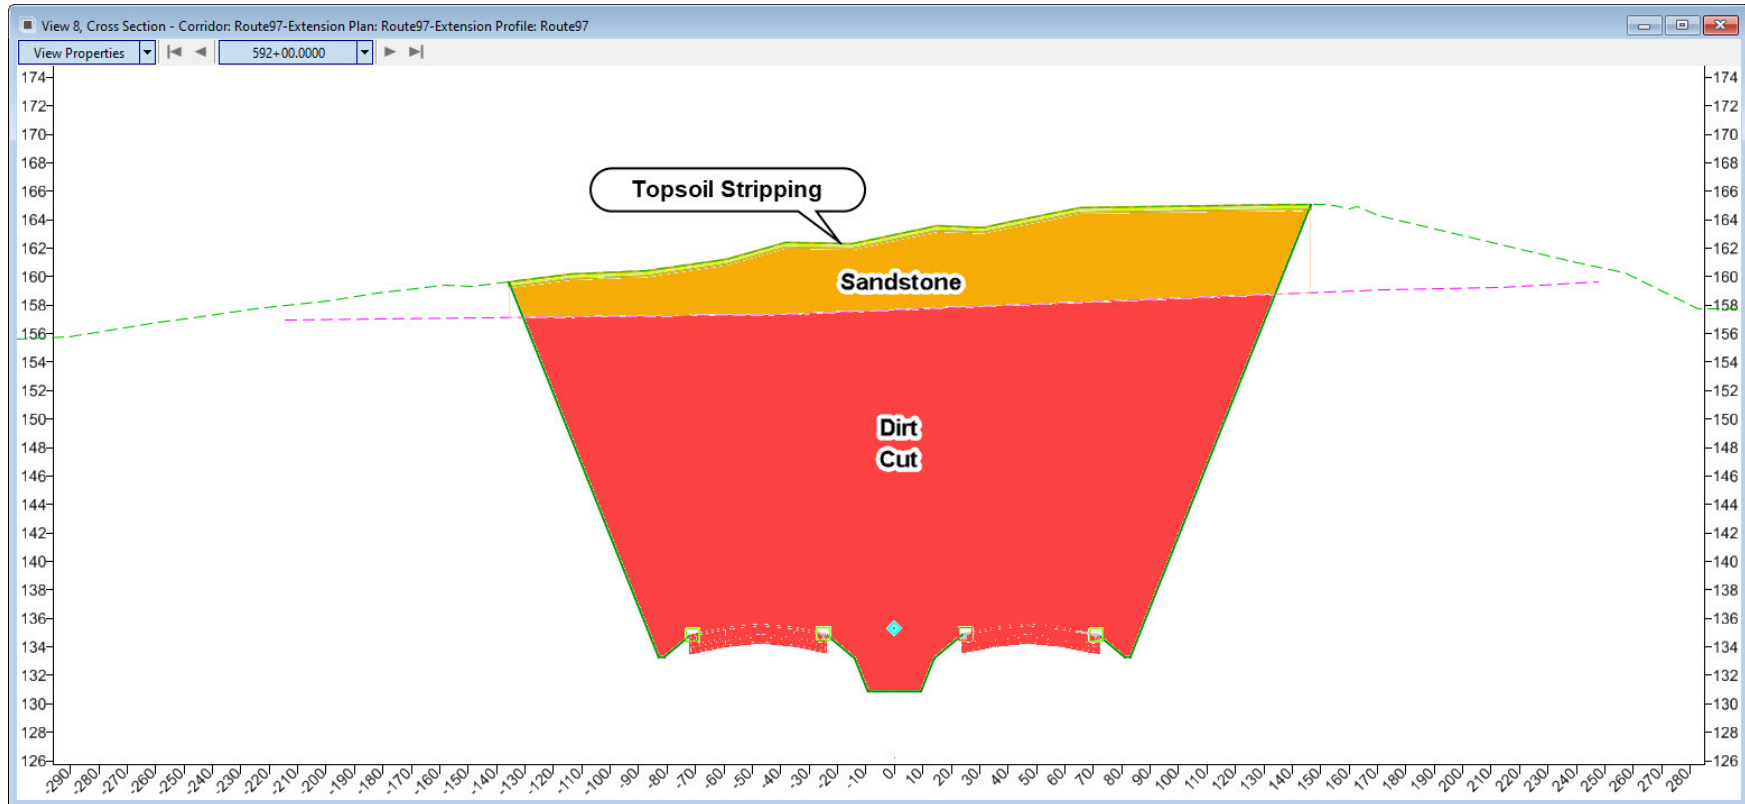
View 8, Cross Section - Corridor: Route97-Extension Plan: Route97-Extension Profile: Route97

View Properties

592+00.0000

174
172
170
168
166
164
162
160
158
156
154
152
150
148
146
144
142
140
138
136
134
132
130
128
126

Topsoil Stripping

Sandstone

Dirt
Cut

174
172
170
168
166
164
162
160
158
156
154
152
150
148
146
144
142
140
138
136
134
132
130
128
126

-290 -280 -270 -260 -250 -240 -230 -220 -210 -200 -190 -180 -170 -160 -150 -140 -130 -120 -110 -100 -90 -80 -70 -60 -50 -40 -30 -20 -10 0 10 20 30 40 50 60 70 80 90 100 110 120 130 140 150 160 170 180 190 200 210 220 230 240 250 260 270 280